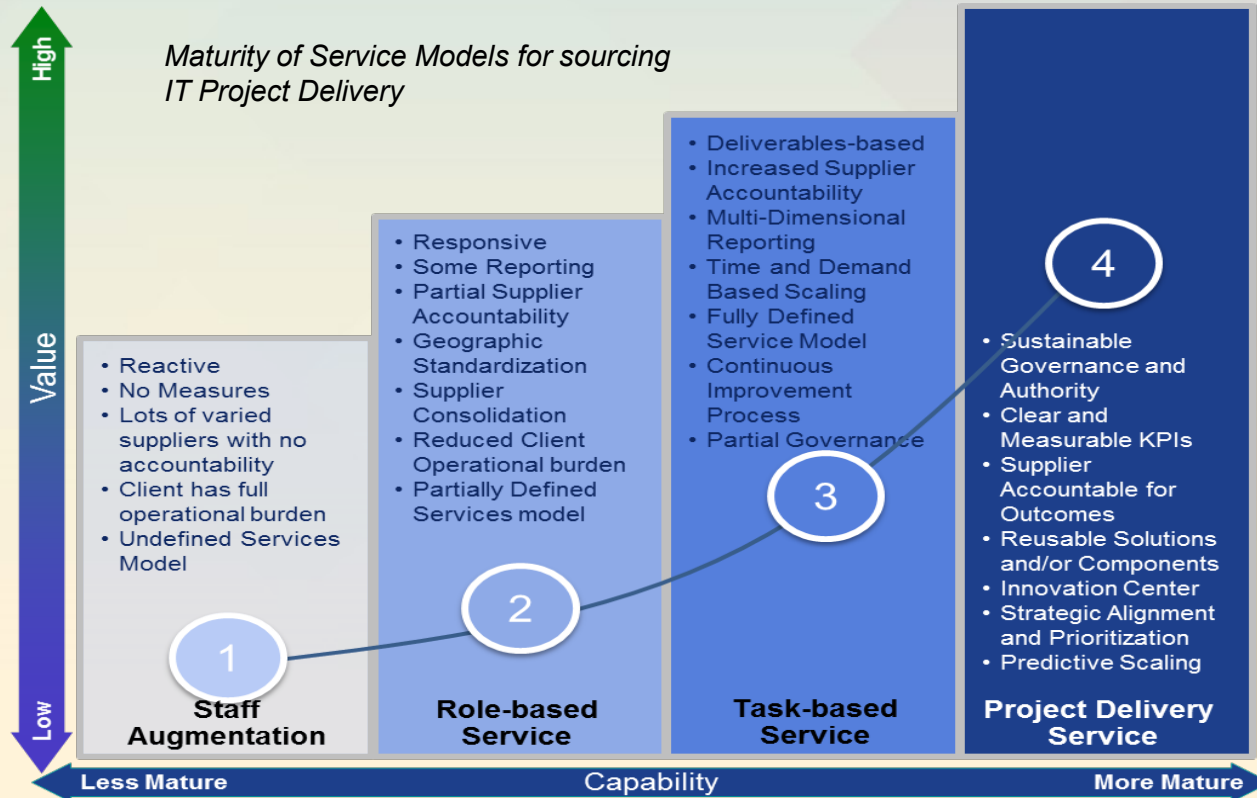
High

Value

Low

Maturity of Service Models for sourcing IT Project Delivery

• Reactive
• No Measures
• Lots of varied suppliers with no accountability
• Client has full operational burden
• Undefined Services Model

1

Staff Augmentation

• Responsive
• Some Reporting
• Partial Supplier Accountability
• Geographic Standardization
• Supplier Consolidation
• Reduced Client Operational burden
• Partially Defined Services model

2

Role-based Service

• Deliverables-based
• Increased Supplier Accountability
• Multi-Dimensional Reporting
• Time and Demand Based Scaling
• Fully Defined Service Model
• Continuous Improvement Process
• Partial Governance

3

Task-based Service

4

• Sustainable Governance and Authority
• Clear and Measurable KPIs
• Supplier Accountable for Outcomes
• Reusable Solutions and/or Components
• Innovation Center
• Strategic Alignment and Prioritization
• Predictive Scaling

Project Delivery Service

Less Mature

Capability

More Mature